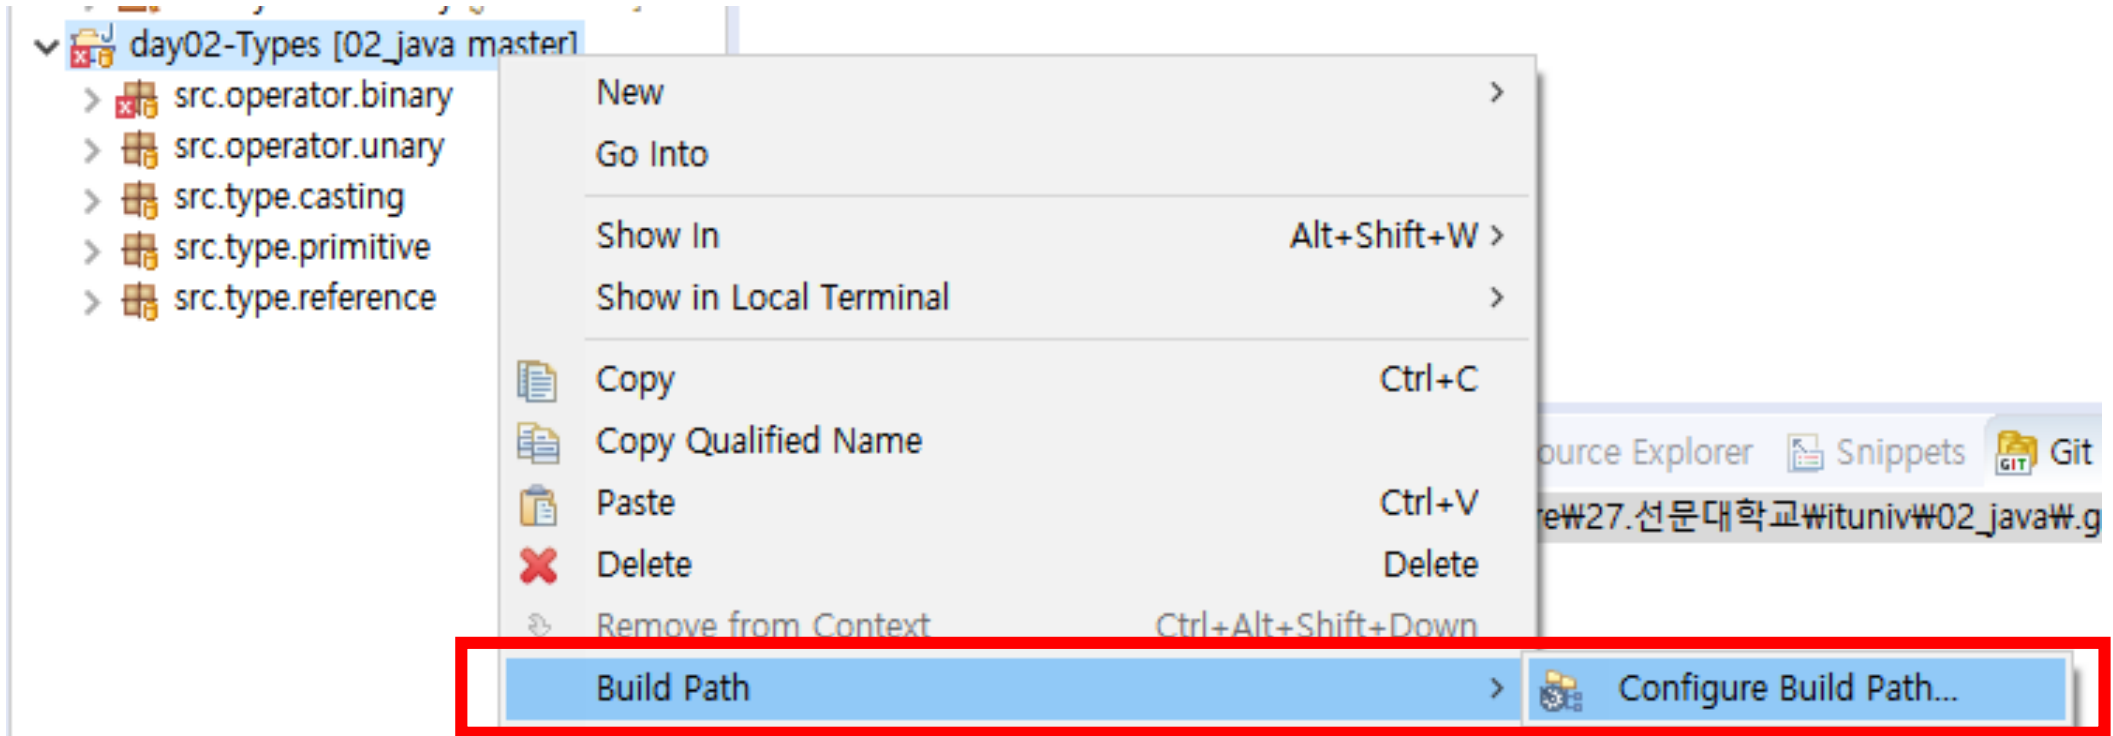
day02-Types [02_java master]
src.operator.binary
src.operator.unary
src.type.casting
src.type.primitive
src.type.reference

New
Go Into
Show In Alt+Shift+W
Show in Local Terminal
Copy Ctrl+C
Copy Qualified Name
Paste Ctrl+V
Delete Delete
Remove from Context Ctrl+Alt+Shift+Down
Build Path
Configure Build Path...

ource Explorer Snippets Git
re₩27.선문대학교₩ituniv₩02_java₩.g